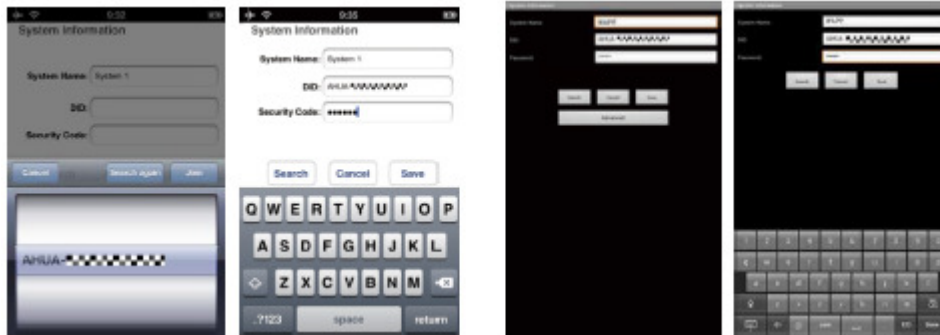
9:32

System Information

System Name: System 1

DID:

Security Code:

Cancel

Search again

Use

AHUA-

9:35

System Information

System Name: System 1

DID: AHUA-

Security Code: ••••••

Search

Cancel

Save

Q W E R T Y U I O P

A S D F G H J K L

Z X C V B N M

.?123

space

return

System Name

DID

Password

Search

Cancel

Save

Advanced

System Name

DID

Password

Search

Cancel

Save